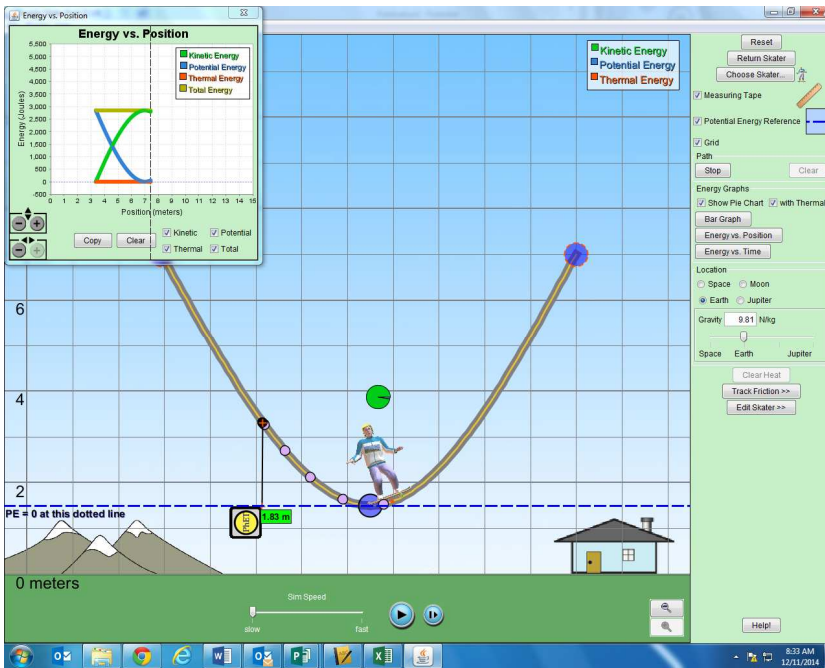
Energy vs. Position

Energy vs. Position

5,500
5,000
4,500
4,000
3,500
3,000
2,500
2,000
1,500
1,000
500
0
-500

Energy (Joules)

0 1 2 3 4 5 6 7 8 9 10 11 12 13 14 15

Position (meters)

Kinetic Energy
Potential Energy
Thermal Energy
Total Energy

Copy
Clear
Kinetic
Potential
Thermal
Total

Kinetic Energy
Potential Energy
Thermal Energy

6
4
2
PE = 0 at this dotted line
1.83 m
0 meters

Sim Speed
slow
fast

Reset
Return Skater
Choose Skater...
Measuring Tape
Potential Energy Reference
Grid
Path
Stop
Clear
Energy Graphs
Show Pie Chart
with Thermal
Bar Graph
Energy vs. Position
Energy vs. Time
Location
Space
Moon
Earth
Jupiter
Gravity
9.81
N/kg
Space
Earth
Jupiter
Clear Heat
Track Friction >>
Edit Skater >>
Help!

8:33 AM
12/11/2014